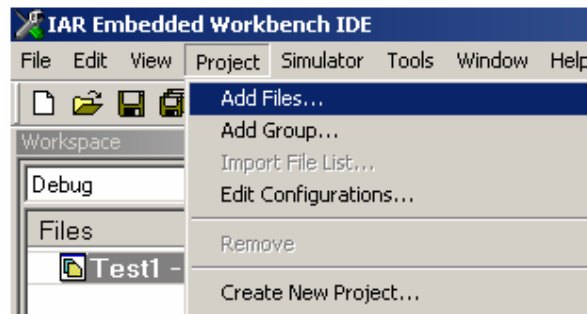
IAR Embedded Workbench IDE

File Edit View Project Simulator Tools Window Help

Workspace

Debug

Files

Test1 -

Add Files...
Add Group...
Import File List...
Edit Configurations...
Remove
Create New Project...